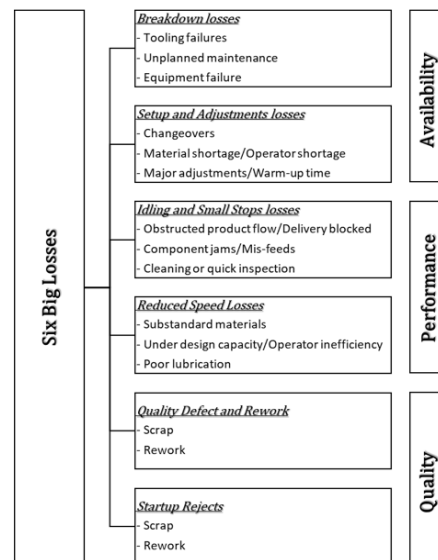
Six Big Losses

Breakdown losses
- Tooling failures
- Unplanned maintenance
- Equipment failure

Setup and Adjustments losses
- Changeovers
- Material shortage/Operator shortage
- Major adjustments/Warm-up time

Idling and Small Stops losses
- Obstructed product flow/Delivery blocked
- Component jams/Mis-feeds
- Cleaning or quick inspection

Reduced Speed Losses
- Substandard materials
- Under design capacity/Operator inefficiency
- Poor lubrication

Quality Defect and Rework
- Scrap
- Rework

Startup Rejects
- Scrap
- Rework

Availability

Performance

Quality